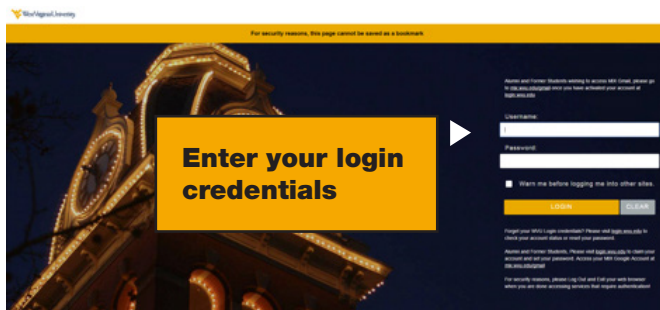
WestVirginiaUniversity

For security reasons, this page cannot be saved as a bookmark

Enter your login credentials

Alumni and Former Students wishing to access MIX Gmail, please go to mix.wvu.edu/gmail once you have activated your account at login.wvu.edu

Username:

Password:

Warn me before logging me into other sites.

LOGIN CLEAR

Forgot your WVU Login credentials? Please visit login.wvu.edu to check your account status or reset your password.

Alumni and Former Students, Please visit login.wvu.edu to claim your account and set your password. Access your MIX Google Account at mix.wvu.edu/gmail

For security reasons, please Log Out and Exit your web browser when you are done accessing services that require authentication!